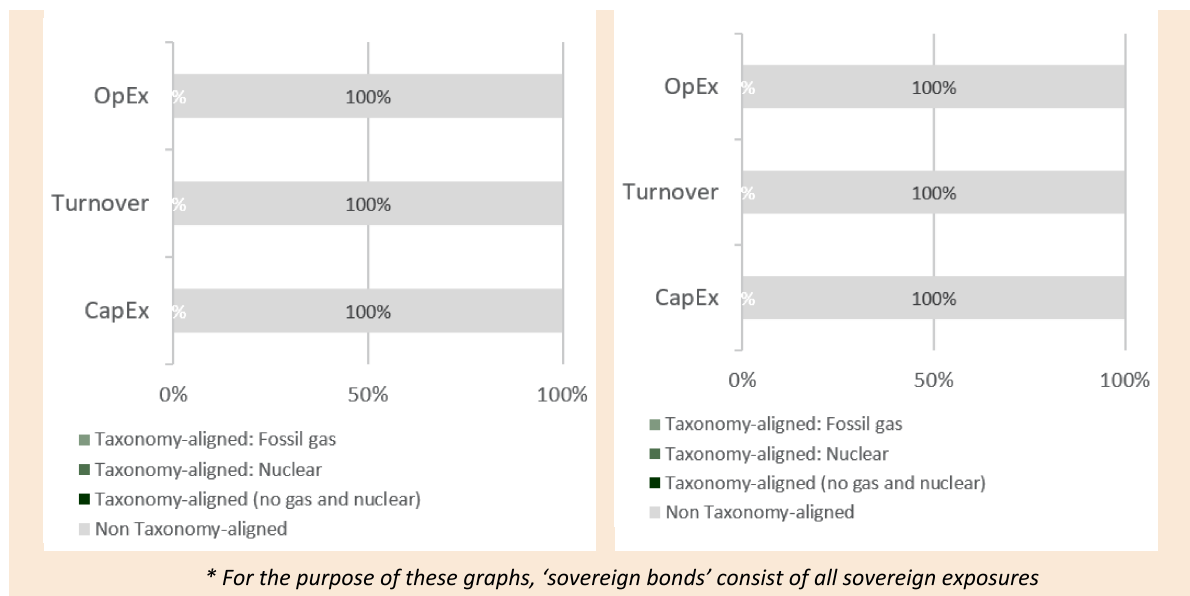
OpEx %
100%

Turnover %
100%

CapEx %
100%

0%
50%
100%

Taxonomy-aligned: Fossil gas
Taxonomy-aligned: Nuclear
Taxonomy-aligned (no gas and nuclear)
Non Taxonomy-aligned

OpEx %
100%

Turnover %
100%

CapEx %
100%

0%
50%
100%

Taxonomy-aligned: Fossil gas
Taxonomy-aligned: Nuclear
Taxonomy-aligned (no gas and nuclear)
Non Taxonomy-aligned

* For the purpose of these graphs, 'sovereign bonds' consist of all sovereign exposures